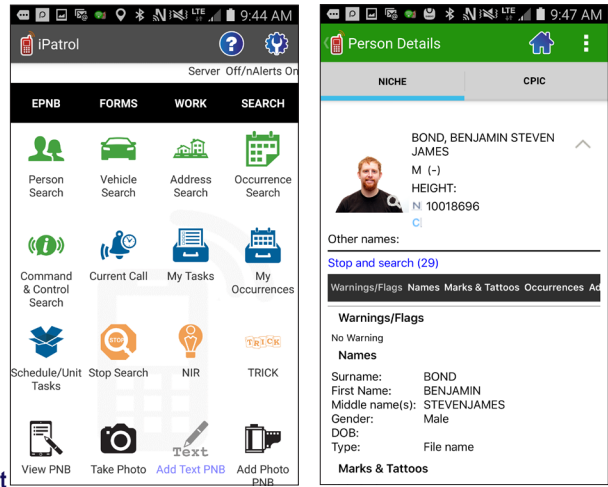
LTE 9:44 AM
iPatrol
Server Off/nAlerts On
EPNB FORMS WORK SEARCH
Person Search
Vehicle Search
Address Search
Occurrence Search
Command & Control Search
Current Call
My Tasks
My Occurrences
Schedule/Unit Tasks
STOP
Stop Search
NIR
TRICK
TRICK
View PNB
Take Photo
Text
Add Text PNB
Add Photo PNB

LTE 9:47 AM
Person Details
NICHE
CPIC
BOND, BENJAMIN STEVEN JAMES
M (-)
HEIGHT:
N 10018696
C
Other names:
Stop and search (29)
Warnings/Flags Names Marks & Tattoos Occurrences Ad
Warnings/Flags
No Warning
Names
Surname: BOND
First Name: BENJAMIN
Middle name(s): STEVENJAMES
Gender: Male
DOB:
Type: File name
Marks & Tattoos